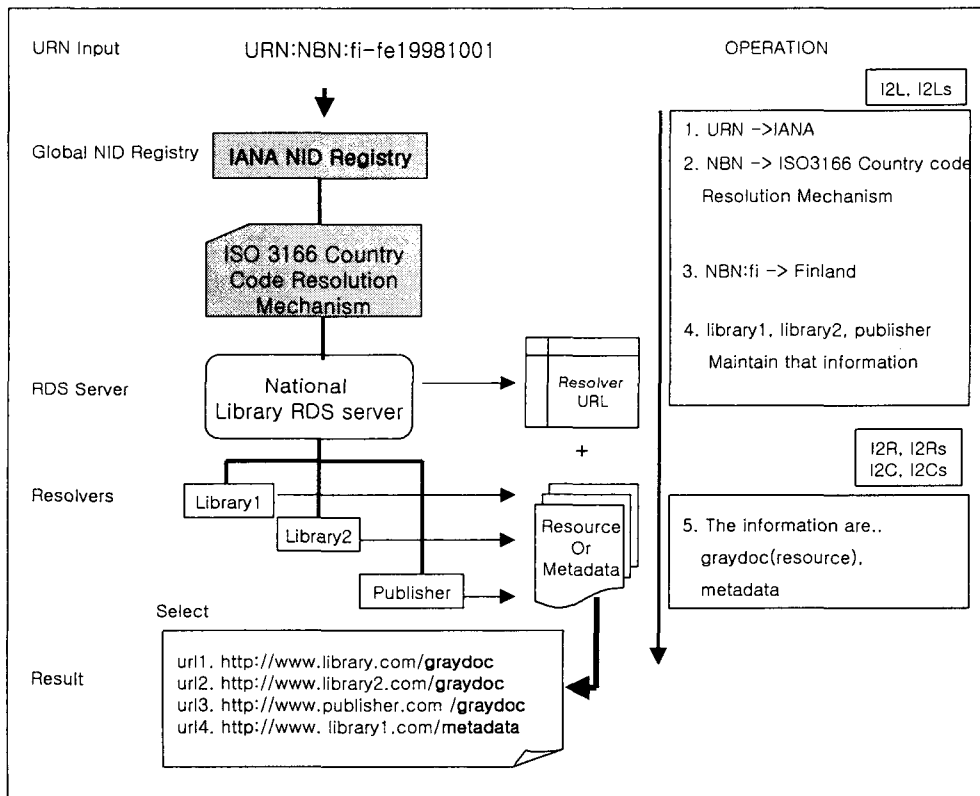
URN Input

URN:NBN:fi-fe19981001

OPERATION

I2L, I2Ls

Global NID Registry

IANA NID Registry

ISO 3166 Country Code Resolution Mechanism

1. URN ->IANA

2. NBN -> ISO3166 Country code Resolution Mechanism

3. NBN:fi -> Finland

4. library1, library2, publisher Maintain that information

RDS Server

National Library RDS server

Resolver URL

+

I2R, I2Rs
I2C, I2Cs

Resolvers

Library1

Library2

Publisher

Resource Or Metadata

5. The information are.. graydoc(resource), metadata

Select

Result

url1. http://www.library.com/graydoc
url2. http://www.library2.com/graydoc
url3. http://www.publisher.com /graydoc
url4. http://www. library1.com/metadata